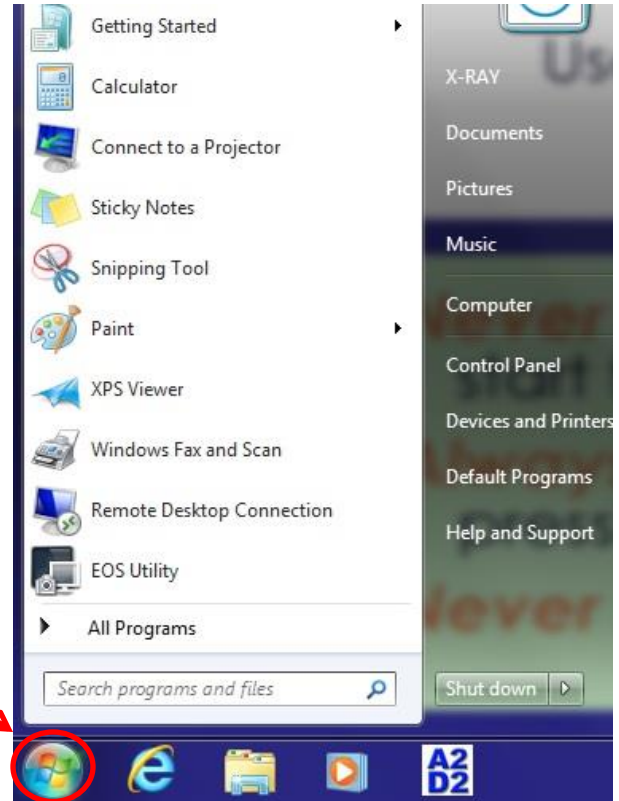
Getting Started
Calculator
Connect to a Projector
Sticky Notes
Snipping Tool
Paint
XPS Viewer
Windows Fax and Scan
Remote Desktop Connection
EOS Utility
All Programs
Search programs and files

X-RAY
Documents
Pictures
Music
Computer
Control Panel
Devices and Printers
Default Programs
Help and Support
Shut down

A2
D2